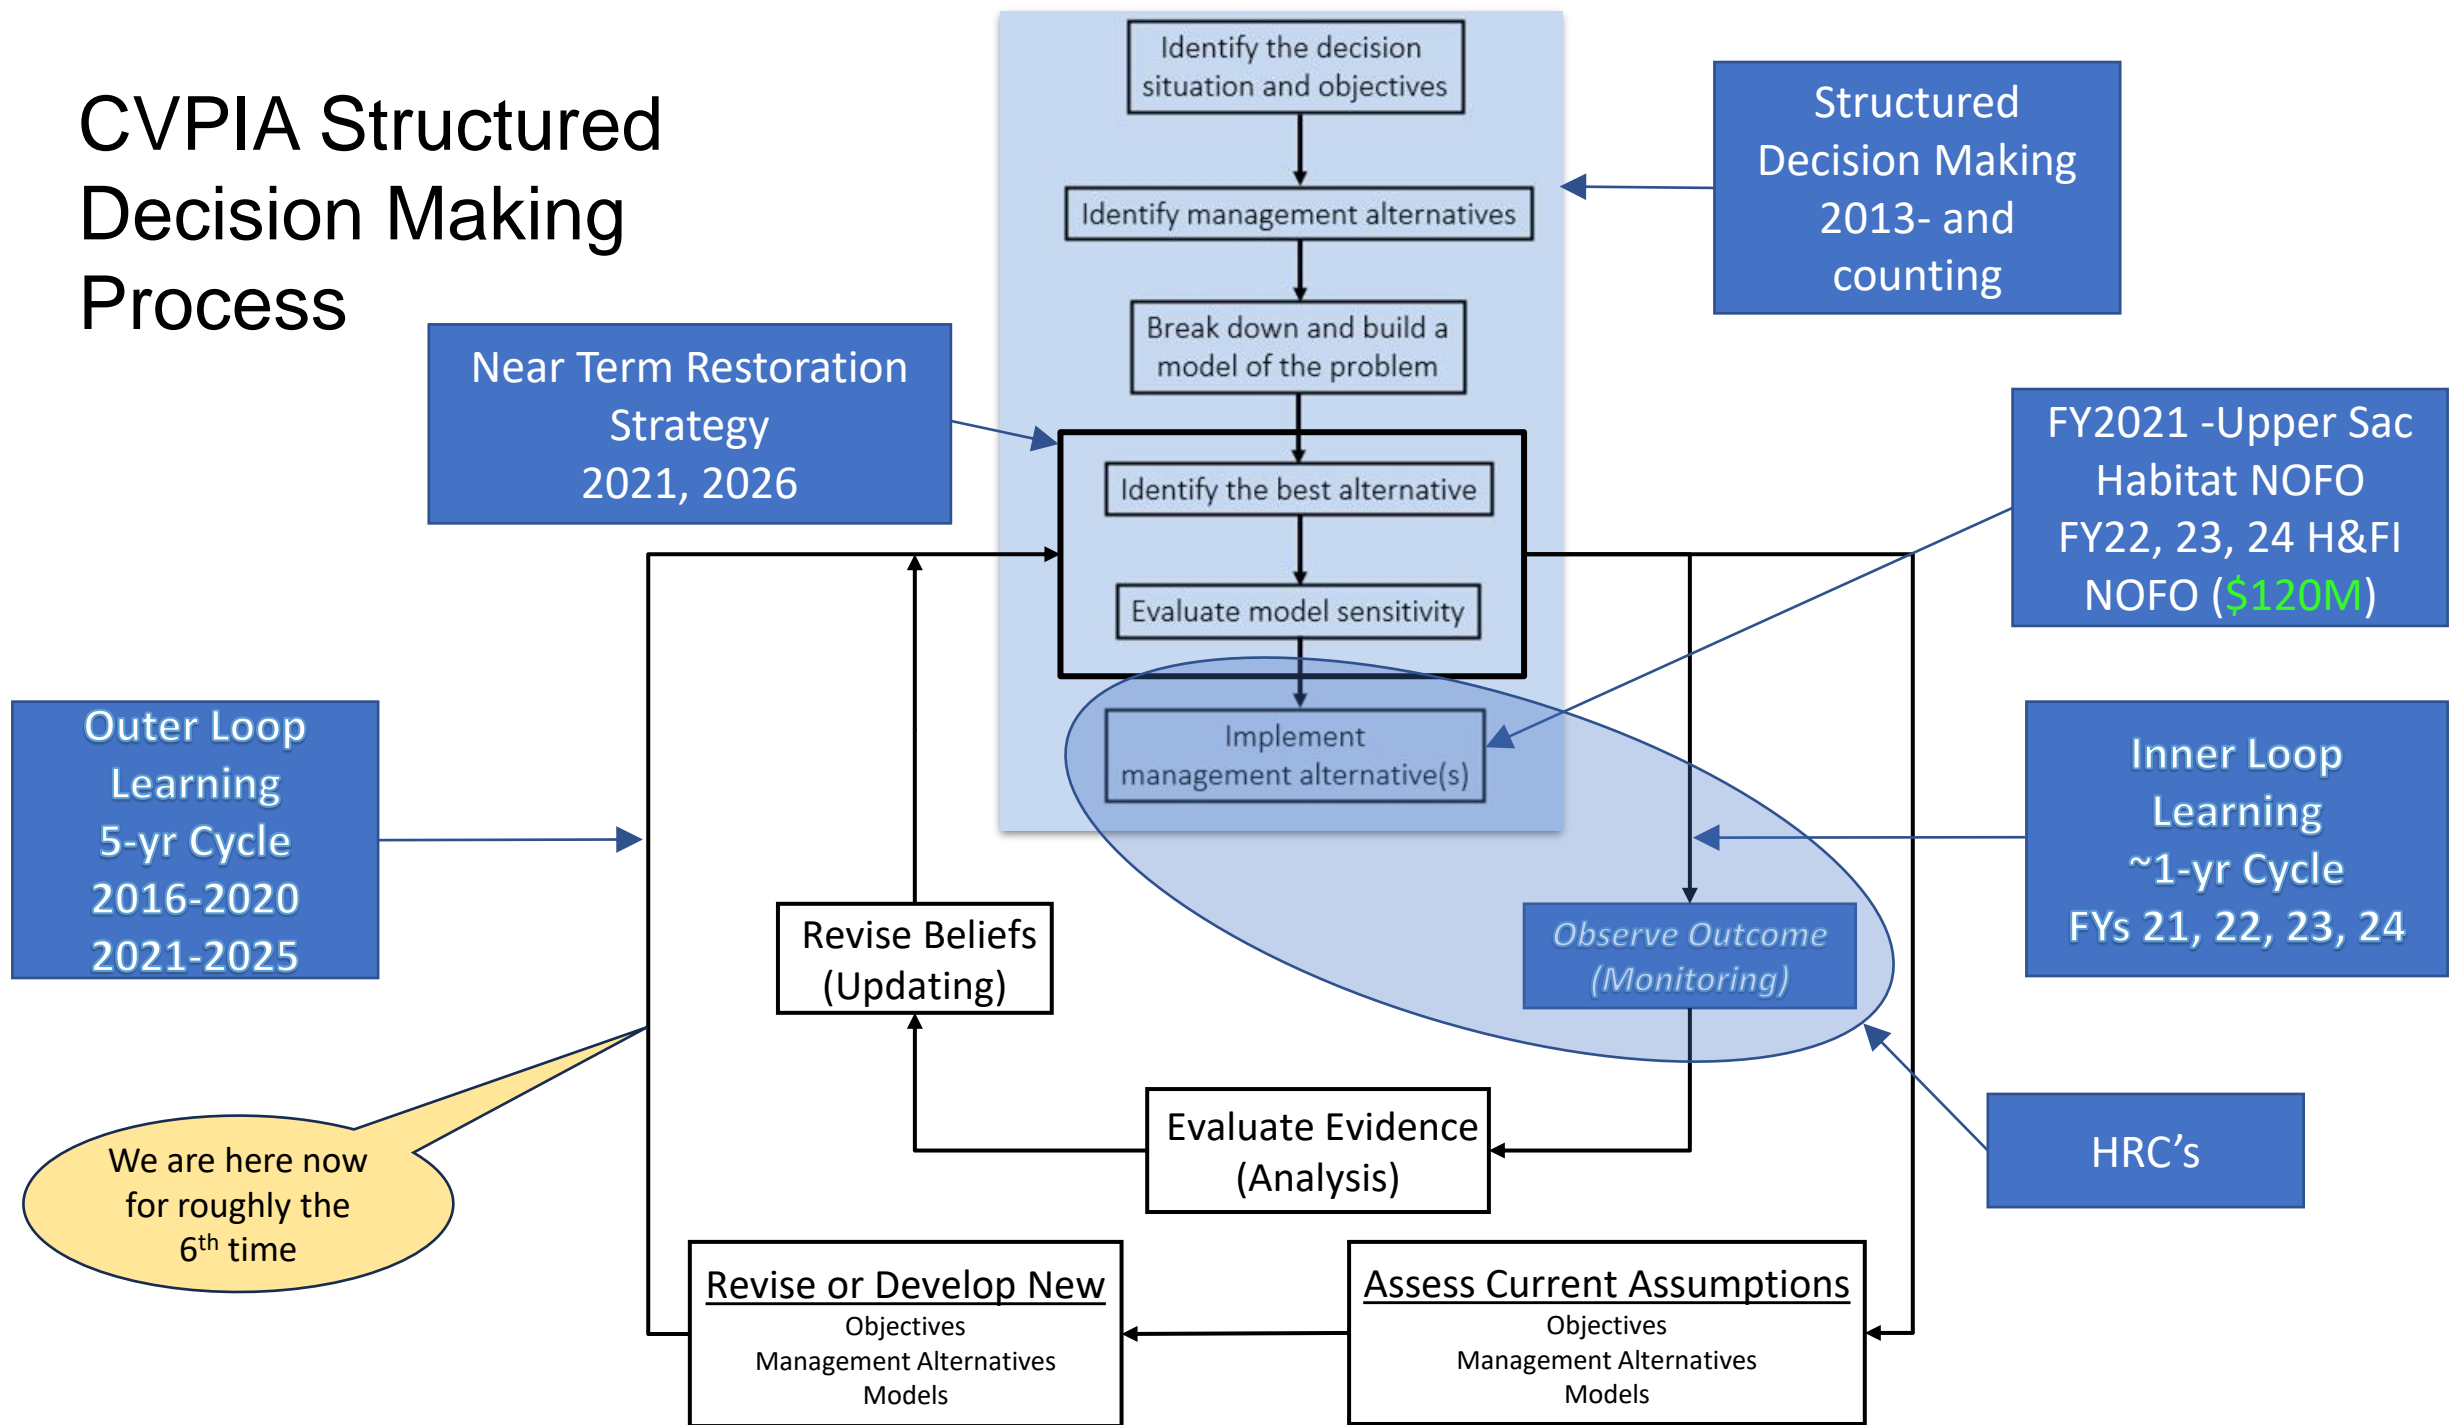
CVPIA Structured Decision Making Process

Identify the decision situation and objectives

Identify management alternatives

Break down and build a model of the problem

Identify the best alternative

Evaluate model sensitivity

Implement management alternative(s)

Structured Decision Making 2013- and counting

Near Term Restoration Strategy 2021, 2026

FY2021 -Upper Sac Habitat NOFO FY22, 23, 24 H&FI NOFO ($120M)

Outer Loop Learning 5-yr Cycle 2016-2020 2021-2025

Inner Loop Learning ~1-yr Cycle FYs 21, 22, 23, 24

Revise Beliefs (Updating)

Observe Outcome (Monitoring)

Evaluate Evidence (Analysis)

HRC's

We are here now for roughly the $6^{th}$ time

Revise or Develop New
Objectives
Management Alternatives
Models

Assess Current Assumptions
Objectives
Management Alternatives
Models